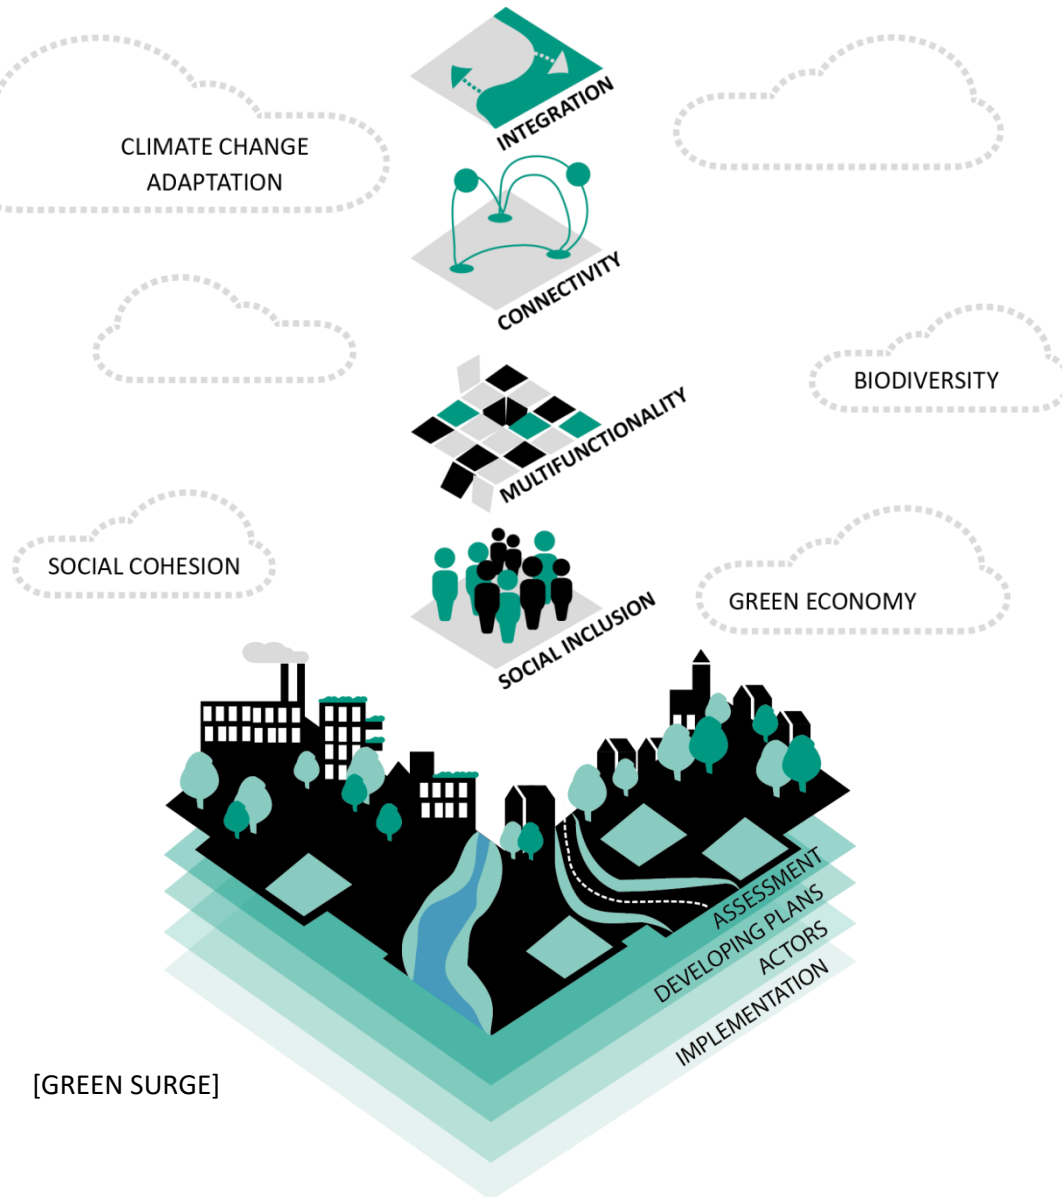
INTEGRATION

CLIMATE CHANGE ADAPTATION

CONNECTIVITY

BIODIVERSITY

MULTIFUNCTIONALITY

SOCIAL COHESION

SOCIAL INCLUSION

GREEN ECONOMY

ASSESSMENT
DEVELOPING PLANS
ACTORS
IMPLEMENTATION

[GREEN SURGE]